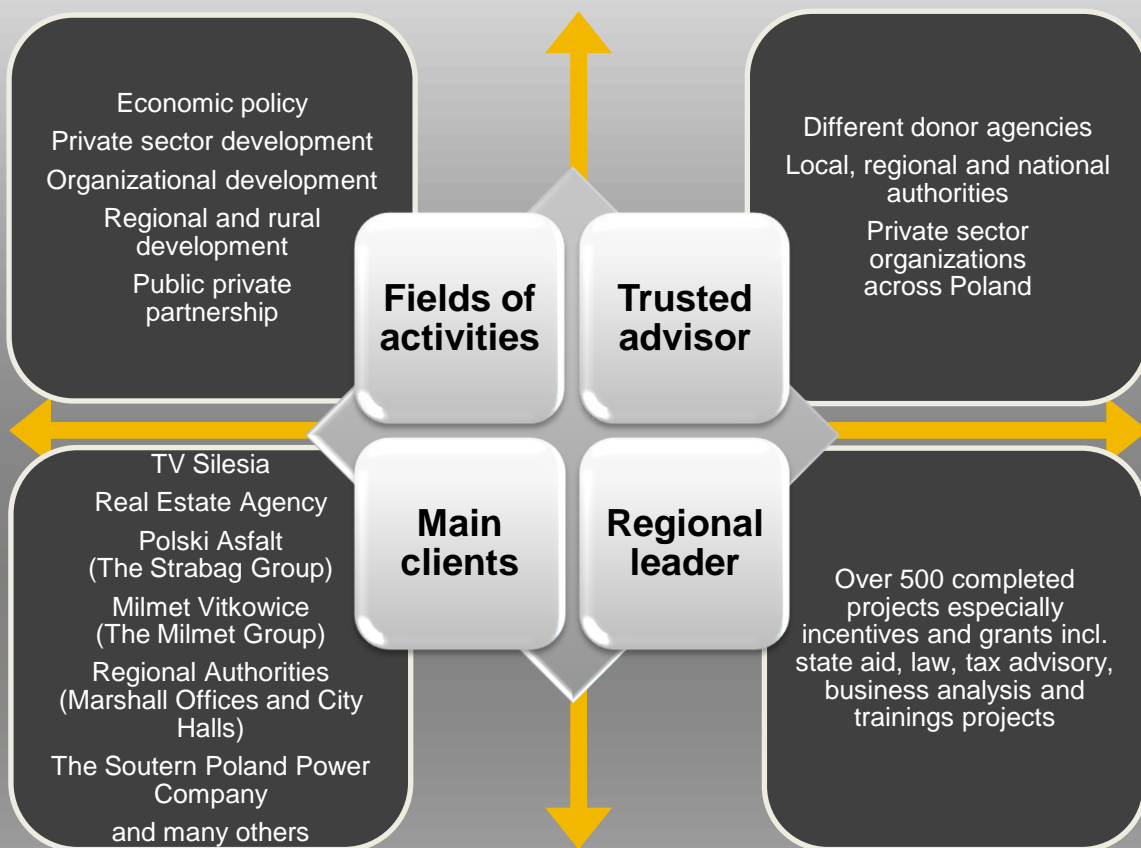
Economic policy
Private sector development
Organizational development
Regional and rural development
Public private partnership

Fields of activities

Trusted advisor

Different donor agencies
Local, regional and national authorities
Private sector organizations across Poland

TV Silesia
Real Estate Agency
Polski Asfalt (The Strabag Group)
Milmet Vitkowice (The Milmet Group)
Regional Authorities (Marshall Offices and City Halls)
The Soutern Poland Power Company
and many others

Main clients

Regional leader

Over 500 completed projects especially incentives and grants incl. state aid, law, tax advisory, business analysis and trainings projects